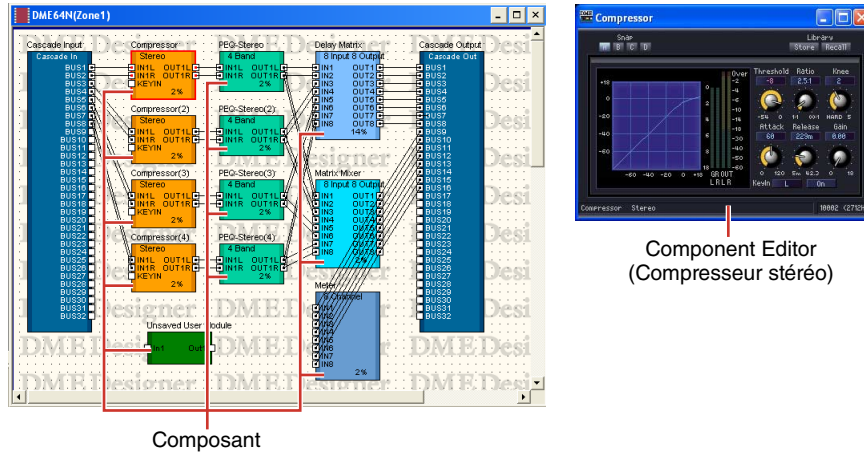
DME64N(Zone1)

Cascade Input
Cascade In
BUS1
BUS2
BUS3
BUS4
BUS5
BUS6
BUS7
BUS8
BUS9
BUS10
BUS11
BUS12
BUS13
BUS14
BUS15
BUS16
BUS17
BUS18
BUS19
BUS20
BUS21
BUS22
BUS23
BUS24
BUS25
BUS26
BUS27
BUS28
BUS29
BUS30
BUS31
BUS32

Compressor
Stereo
IN1L OUT1L
IN1R OUT1R
KEYIN
2%

Compressor(2)
Stereo
IN1L OUT1L
IN1R OUT1R
KEYIN
2%

Compressor(3)
Stereo
IN1L OUT1L
IN1R OUT1R
KEYIN
2%

Compressor(4)
Stereo
IN1L OUT1L
IN1R OUT1R
KEYIN
2%

PEQ-Stereo
4 Band
IN1L OUT1L
IN1R OUT1R
2%

PEQ-Stereo(2)
4 Band
IN1L OUT1L
IN1R OUT1R
2%

PEQ-Stereo(3)
4 Band
IN1L OUT1L
IN1R OUT1R
2%

PEQ-Stereo(4)
4 Band
IN1L OUT1L
IN1R OUT1R
2%

Delay Matrix
8 Input 8 Output
IN1 OUT1
IN2 OUT2
IN3 OUT3
IN4 OUT4
IN5 OUT5
IN6 OUT6
IN7 OUT7
IN8 OUT8
14%

Matrix Mixer
8 Input 8 Output
IN1 OUT1
IN2 OUT2
IN3 OUT3
IN4 OUT4
IN5 OUT5
IN6 OUT6
IN7 OUT7
IN8 OUT8

Meter
8 Channel
IN1
IN2
IN3
IN4
IN5
IN6
IN7
IN8
2%

Unsaved User Module
In1 Out1

Cascade Output
Cascade Out
BUS1
BUS2
BUS3
BUS4
BUS5
BUS6
BUS7
BUS8
BUS9
BUS10
BUS11
BUS12
BUS13
BUS14
BUS15
BUS16
BUS17
BUS18
BUS19
BUS20
BUS21
BUS22
BUS23
BUS24
BUS25
BUS26
BUS27
BUS28
BUS29
BUS30
BUS31
BUS32

Composant

Compressor
Snap
A B C D
Library
Store Recall
Over
Threshold Ratio Knee
-24.0 2.5:1 2
Attack Release Gain
60 229m 0.00
GR OUT
L R L R
KeyIn L On
Compressor Stereo 10002 (2712H

Component Editor
(Compresseur stéréo)